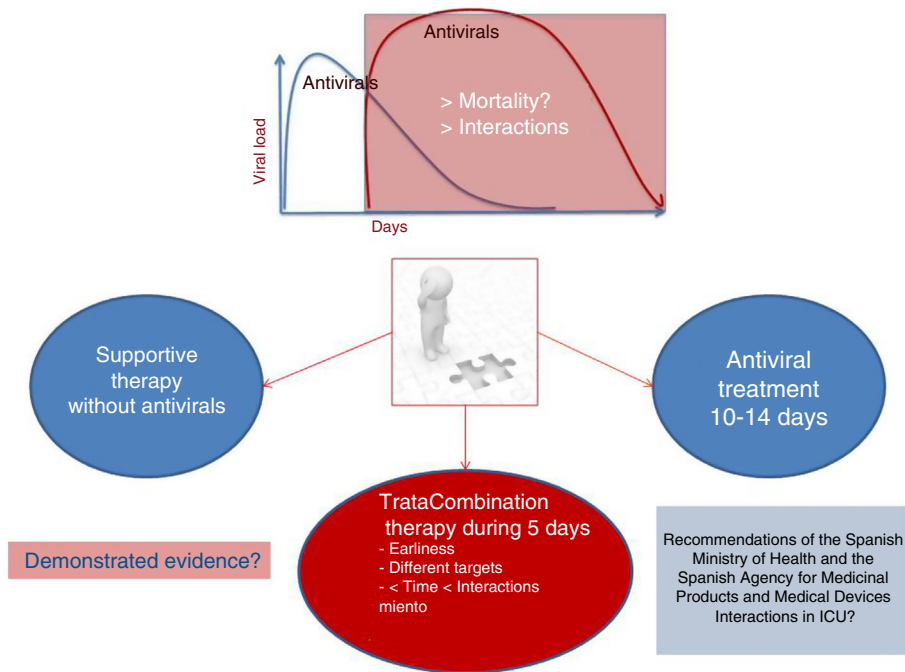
Antivirals

Antivirals

> Mortality?
> Interactions

Viral load

Days

Supportive therapy without antivirals

Antiviral treatment 10-14 days

TrataCombination therapy during 5 days
- Earliness
- Different targets
- < Time < Interactions
miento

Demonstrated evidence?

Recommendations of the Spanish Ministry of Health and the Spanish Agency for Medicinal Products and Medical Devices Interactions in ICU?